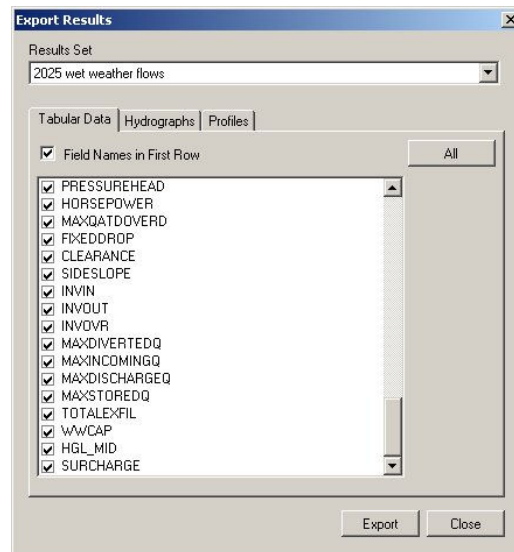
Export Results

Results Set

2025 wet weather flows

Tabular Data | Hydrographs | Profiles

Field Names in First Row

All

PRESSUREHEAD
HORSEPOWER
MAXQATDOVERD
FIXEDDROP
CLEARANCE
SIDESLOPE
INVIN
INVOUT
INVOVR
MAXDIVERTEDQ
MAXINCOMINGQ
MAXDISCHARGEQ
MAXSTOREDQ
TOTALEXFIL
WWCAP
HGL_MID
SURCHARGE

Export

Close